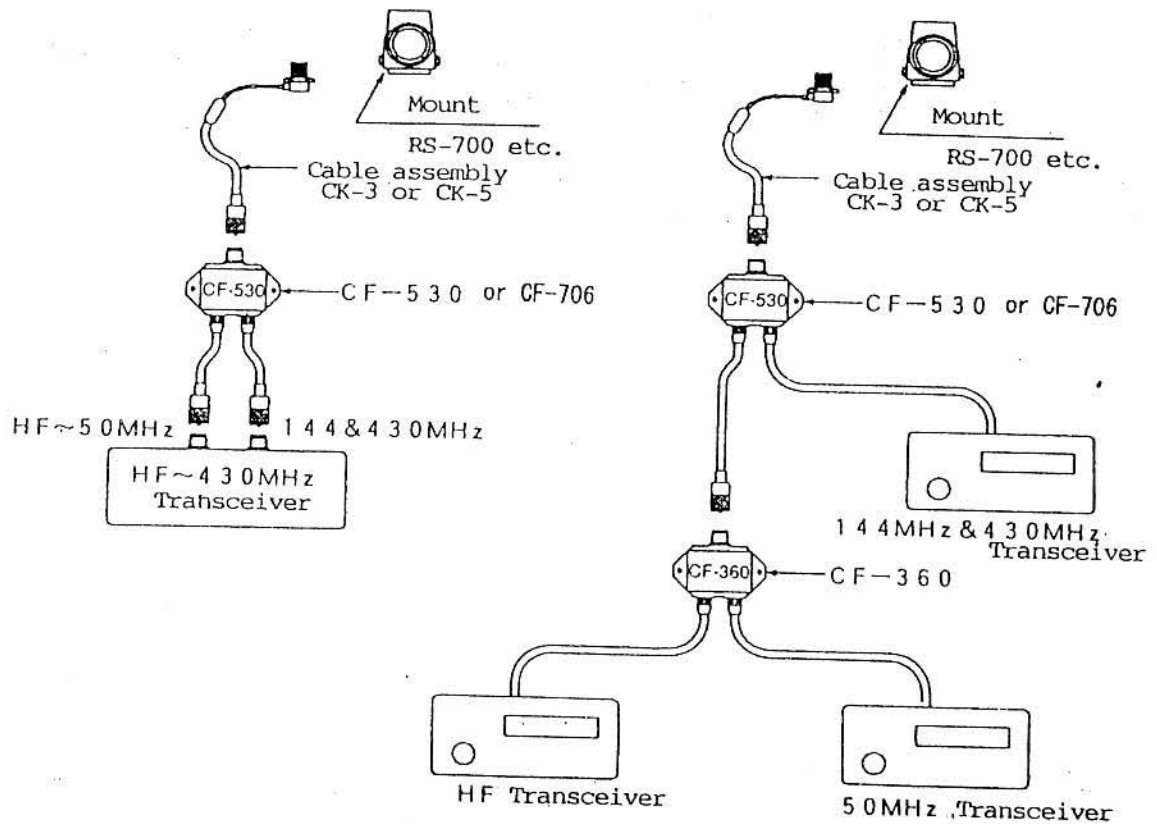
Mount

RS-700 etc.

Cable assembly CK-3 or CK-5

CF-530

CF−530 or CF-706

HF~50MHz

144&430MHz

HF~430MHz Transceiver

Mount

RS-700 etc.

Cable assembly CK-3 or CK-5

CF-530

CF−530 or CF-706

144MHz&430MHz Transceiver

CF-360

CF−360

HF Transceiver

50MHz Transceiver